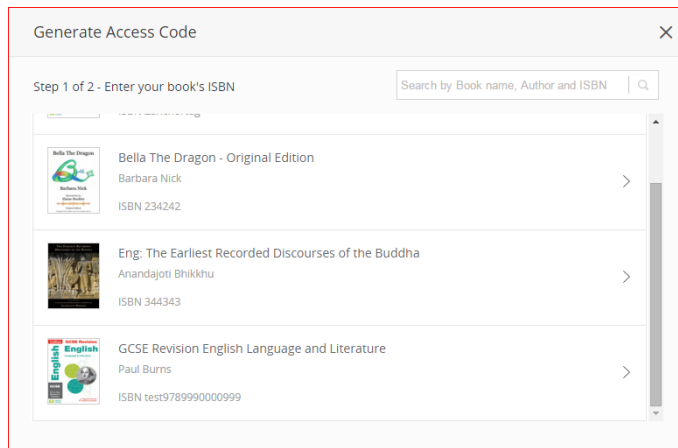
Generate Access Code

Step 1 of 2 - Enter your book's ISBN

Search by Book name, Author and ISBN

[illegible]

Bella The Dragon
Barbara Nick

Bella The Dragon - Original Edition
Barbara Nick
ISBN 234242

Eng: The Earliest Recorded Discourses of the Buddha
Anandajoti Bhikkhu
ISBN 344343

GCSE Revision
English

GCSE Revision English Language and Literature
Paul Burns
ISBN test9789990000999